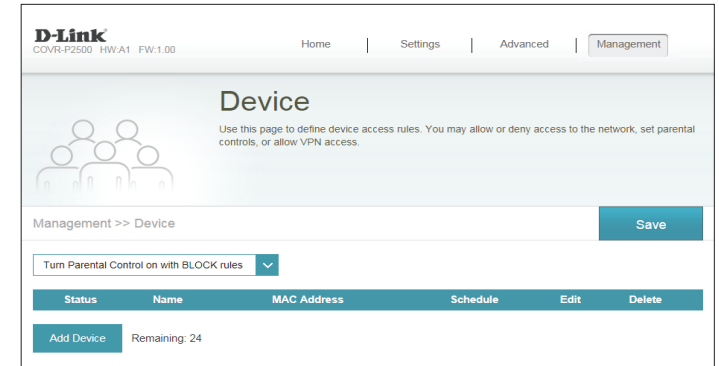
D-Link
COVR-P2500 HW:A1 FW:1.00

Home | Settings | Advanced | Management

Device
Use this page to define device access rules. You may allow or deny access to the network, set parental controls, or allow VPN access.

Management >> Device

Save

Turn Parental Control on with BLOCK rules

| Status | Name | MAC Address | Schedule | Edit | Delete |
|---|---|---|---|---|---|

Add Device Remaining: 24